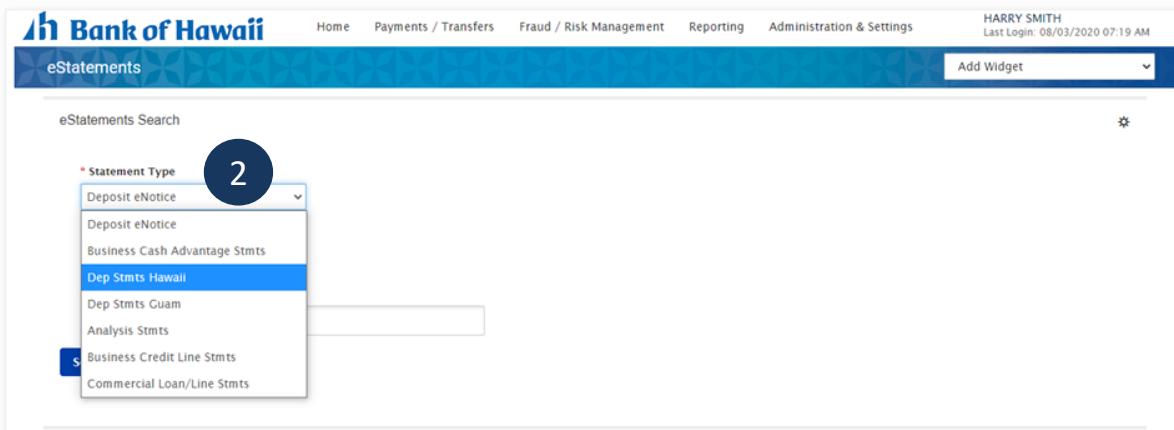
Bank of Hawaii

Home Payments / Transfers Fraud / Risk Management Reporting Administration & Settings

HARRY SMITH
Last Login: 08/03/2020 07:19 AM

eStatements

Add Widget

eStatements Search

2

* Statement Type

Deposit eNotice

Deposit eNotice
Business Cash Advantage Stmts
Dep Stmts Hawaii
Dep Stmts Guam
Analysis Stmts
Business Credit Line Stmts
Commercial Loan/Line Stmts

S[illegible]